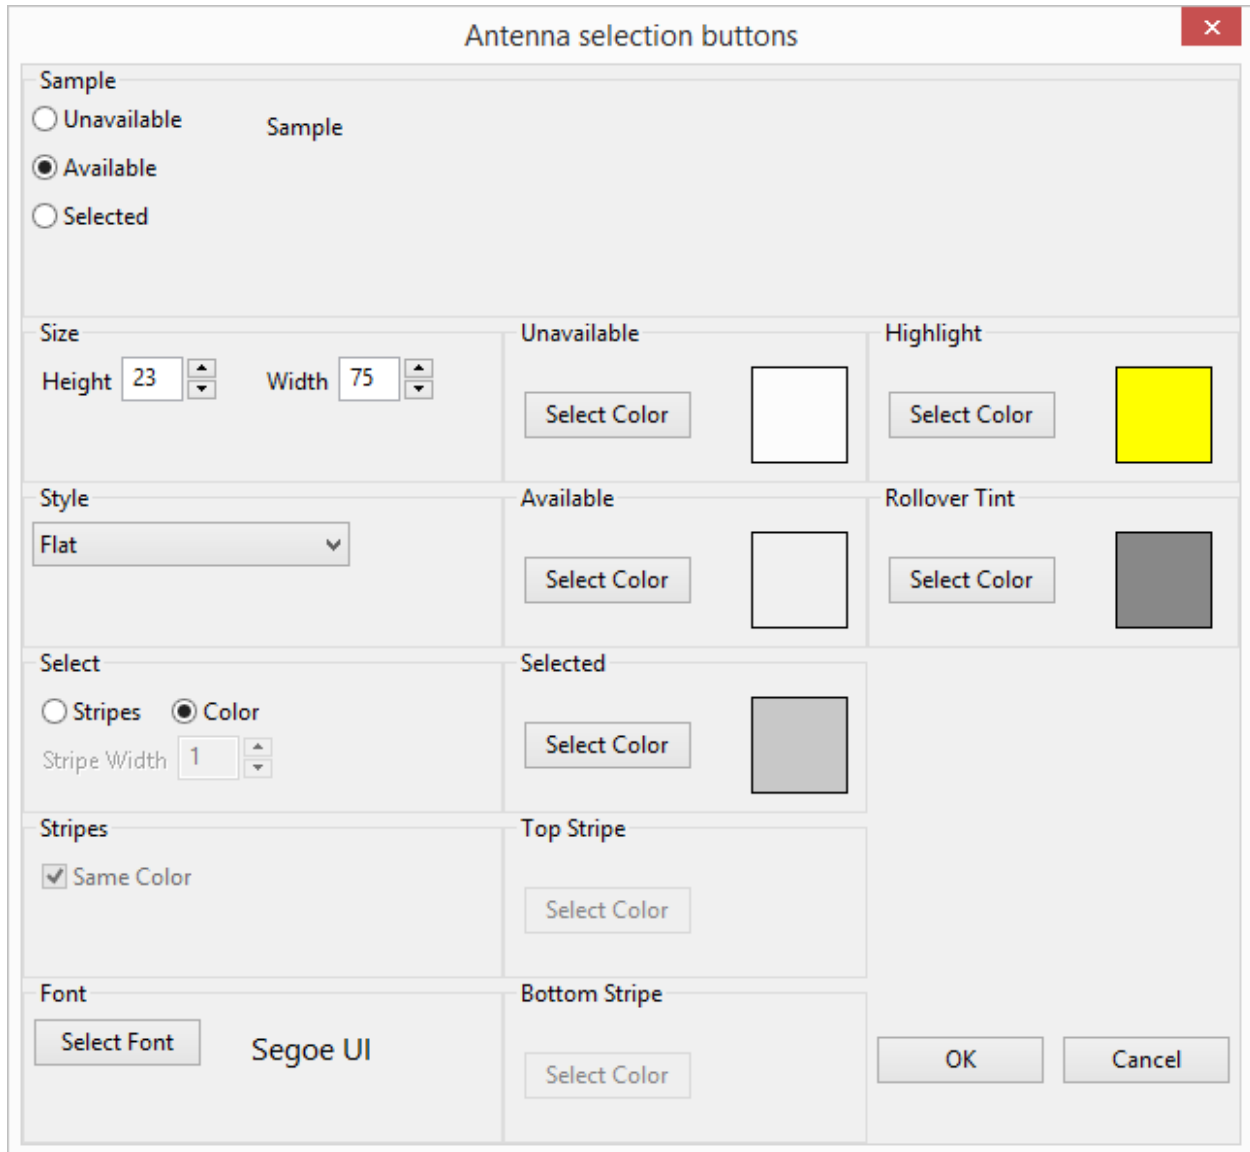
Antenna selection buttons

Sample
Unavailable
Available
Selected
Sample

Size
Height 23
Width 75

Unavailable
Select Color

Highlight
Select Color

Style
Flat

Available
Select Color

Rollover Tint
Select Color

Select
Stripes
Color
Stripe Width 1

Selected
Select Color

Stripes
Same Color

Top Stripe
Select Color

Font
Select Font
Segoe UI

Bottom Stripe
Select Color

OK
Cancel